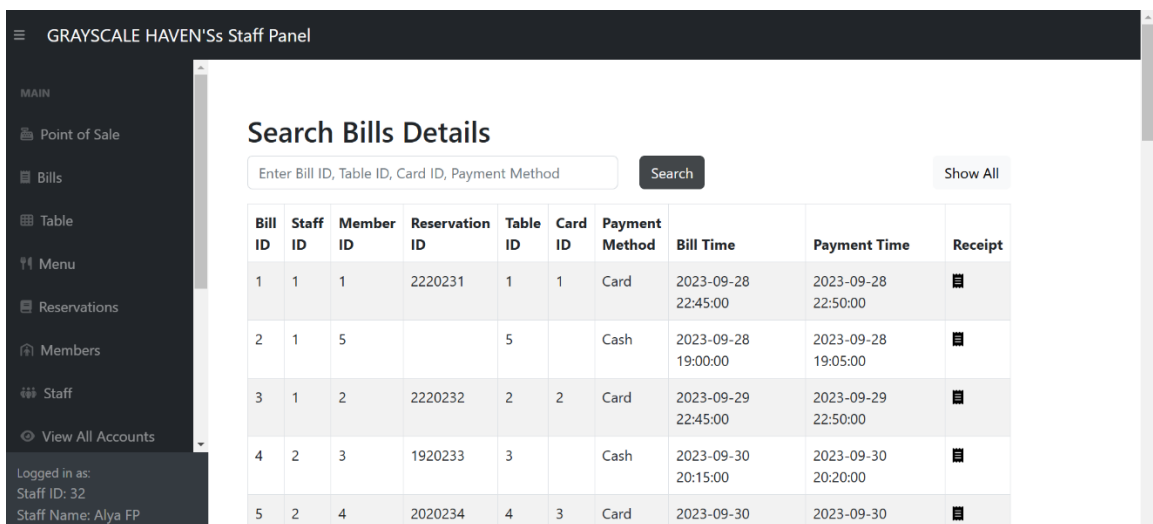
GRAYSCALE HAVEN'Ss Staff Panel

MAIN

Point of Sale

Bills

Table

Menu

Reservations

Members

Staff

View All Accounts

Logged in as:
Staff ID: 32
Staff Name: Alya FP

Search Bills Details

Enter Bill ID, Table ID, Card ID, Payment Method

Search

Show All

| Bill ID | Staff ID | Member ID | Reservation ID | Table ID | Card ID | Payment Method | Bill Time | Payment Time | Receipt |
|---|---|---|---|---|---|---|---|---|---|
| 1 | 1 | 1 | 2220231 | 1 | 1 | Card | 2023-09-28 22:45:00 | 2023-09-28 22:50:00 | |
| 2 | 1 | 5 | | 5 | | Cash | 2023-09-28 19:00:00 | 2023-09-28 19:05:00 | |
| 3 | 1 | 2 | 2220232 | 2 | 2 | Card | 2023-09-29 22:45:00 | 2023-09-29 22:50:00 | |
| 4 | 2 | 3 | 1920233 | 3 | | Cash | 2023-09-30 20:15:00 | 2023-09-30 20:20:00 | |
| 5 | 2 | 4 | 2020234 | 4 | 3 | Card | 2023-09-30 | 2023-09-30 | |